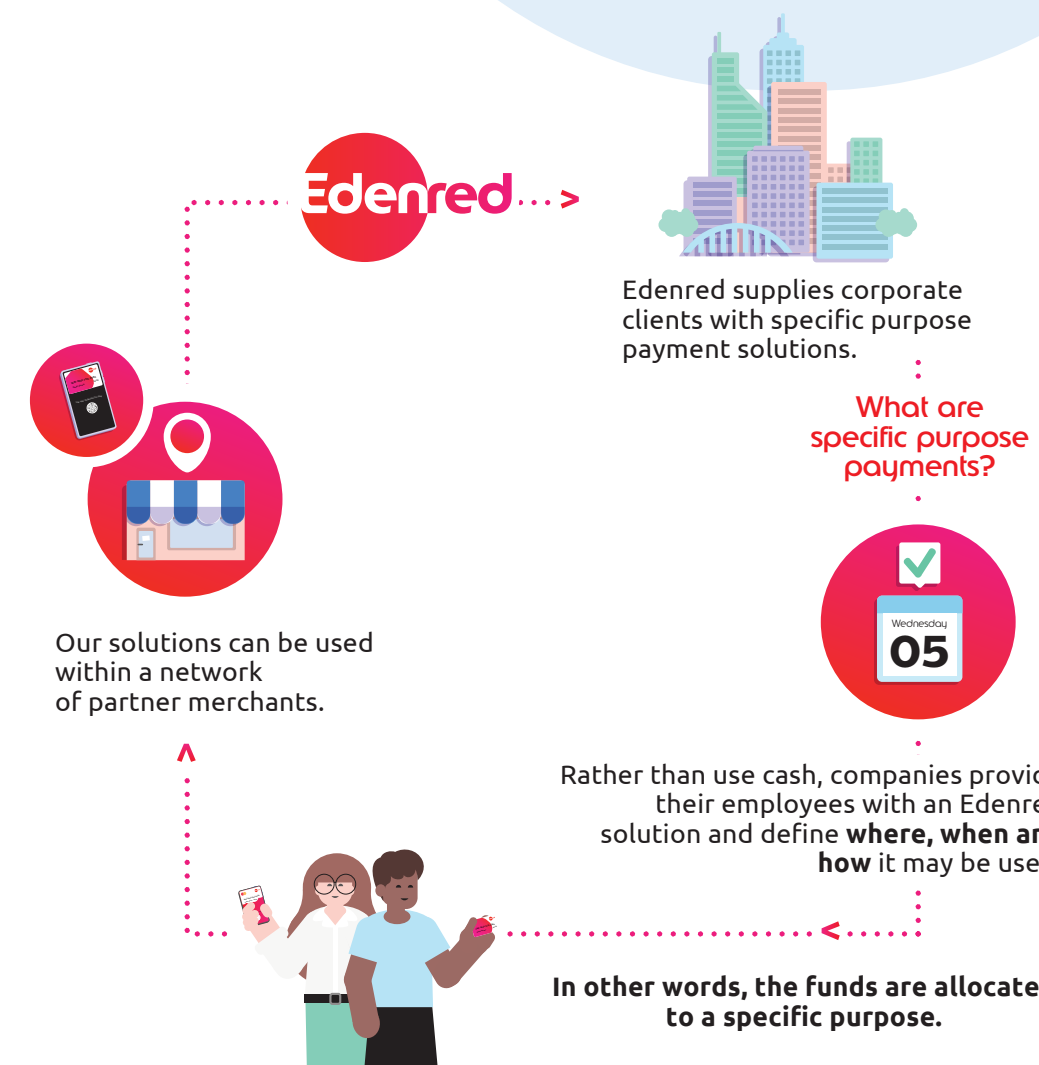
Edenred

Edenred supplies corporate clients with specific purpose payment solutions.

What are specific purpose payments?

Wednesday
05

Rather than use cash, companies provi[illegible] their employees with an Edenre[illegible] solution and define **where, when a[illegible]** **how** it may be use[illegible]

**In other words, the funds are allocate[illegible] to a specific purpose.**

Our solutions can be used within a network of partner merchants.